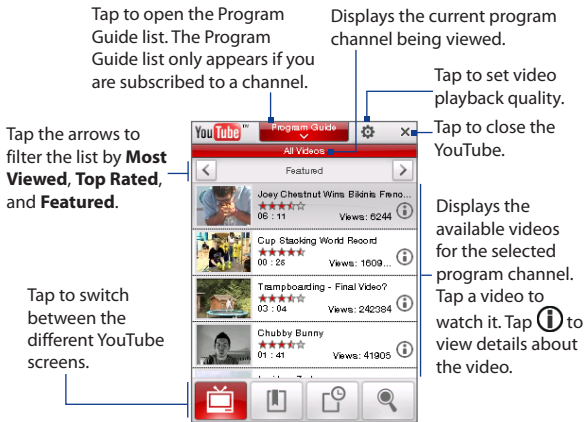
Tap to open the Program Guide list. The Program Guide list only appears if you are subscribed to a channel.

Displays the current program channel being viewed.

Tap to set video playback quality.

Tap the arrows to filter the list by **Most Viewed**, **Top Rated**, and **Featured**.

Tap to close the YouTube.

YouTube

Program Guide

All Videos

Featured

Joey Chestnut Wins Bikinis Feno...
06 : 11 Views: 6244

Cup Stacking World Record
00 : 26 Views: 1609...

Trampboarding - Final Video?
03 : 04 Views: 242384

Chubby Bunny
01 : 41 Views: 41905

Displays the available videos for the selected program channel. Tap a video to watch it. Tap ⓘ to view details about the video.

Tap to switch between the different YouTube screens.